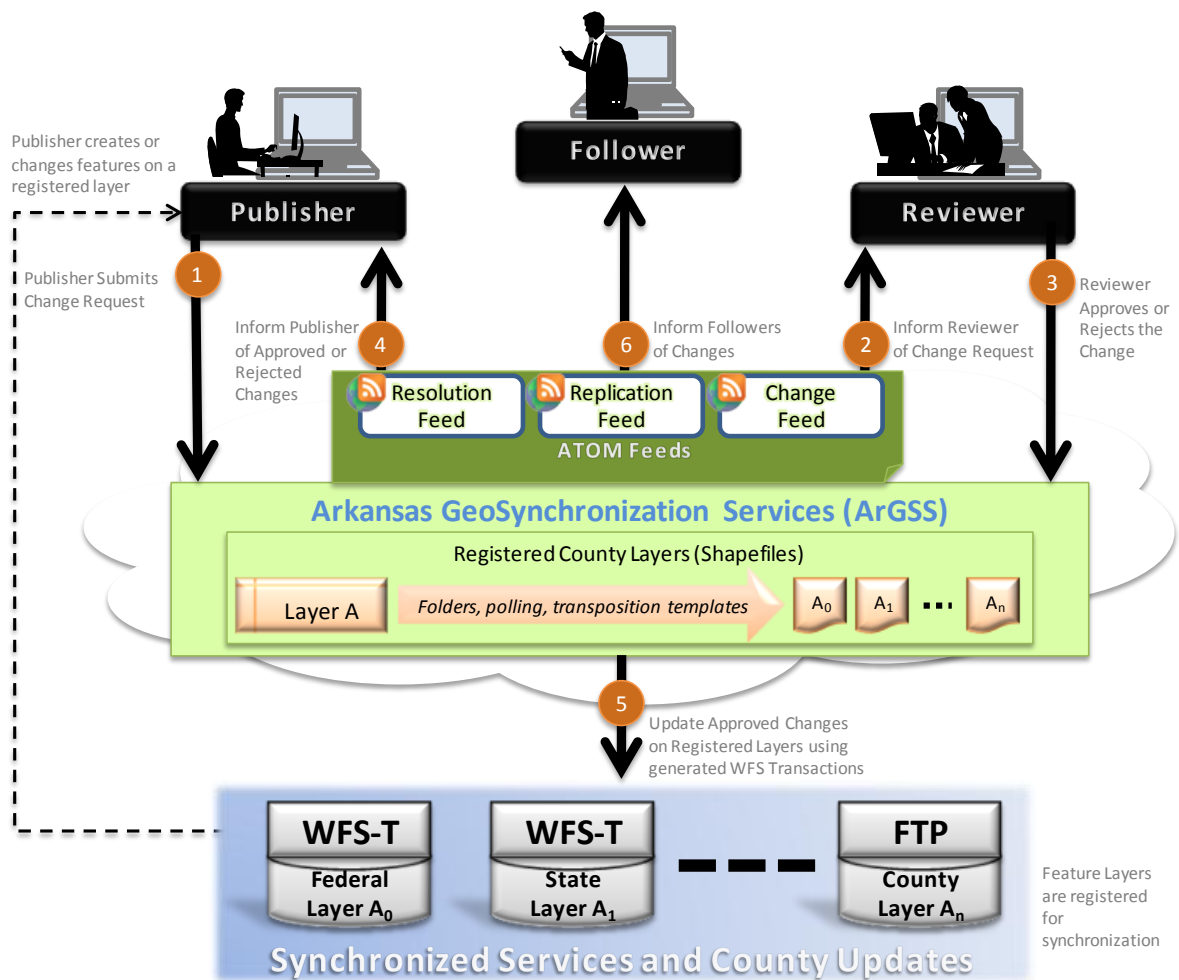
Follower

Publisher creates or changes features on a registered layer

Publisher

Reviewer

1

Publisher Submits Change Request

Inform Publisher of Approved or Rejected Changes

4

6

Inform Followers of Changes

Inform Reviewer of Change Request

2

3

Reviewer Approves or Rejects the Change

Resolution Feed

Replication Feed

Change Feed

ATOM Feeds

Arkansas GeoSynchronization Services (ArGSS)

Registered County Layers (Shapefiles)

Layer A

Folders, polling, transposition templates

$A_0$ $A_1$ ... $A_n$

5

Update Approved Changes on Registered Layers using generated WFS Transactions

WFS-T
Federal Layer $A_0$

WFS-T
State Layer $A_1$

FTP
County Layer $A_n$

Feature Layers are registered for synchronization

Synchronized Services and County Updates